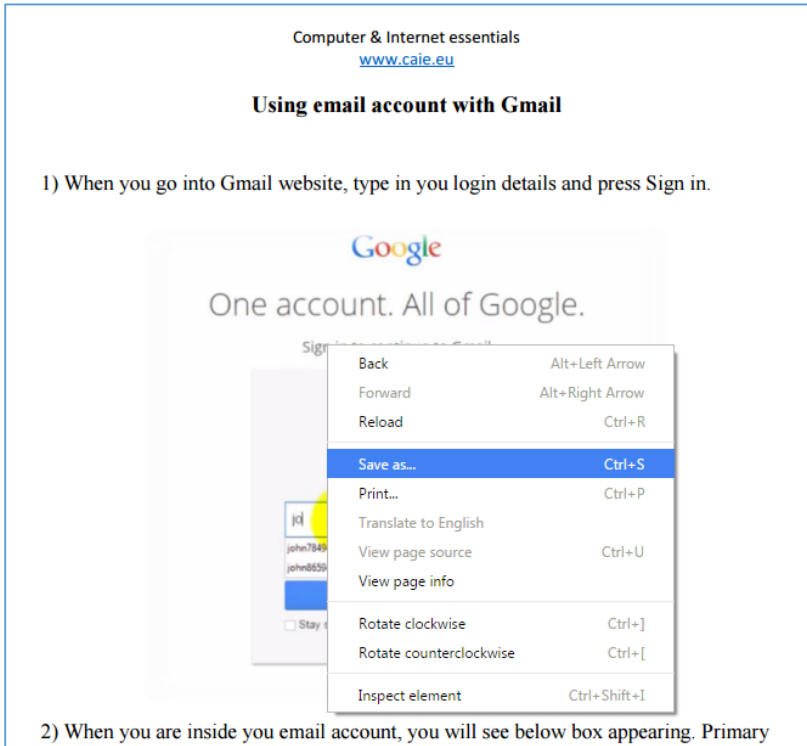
Computer & Internet essentials
www.caie.eu

Using email account with Gmail

1) When you go into Gmail website, type in you login details and press Sign in.

Google

One account. All of Google.

Sign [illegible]

jo

john7849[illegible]

john8659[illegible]

Stay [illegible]

Back Alt+Left Arrow
Forward Alt+Right Arrow
Reload Ctrl+R
Save as... Ctrl+S
Print... Ctrl+P
Translate to English
View page source Ctrl+U
View page info
Rotate clockwise Ctrl+]
Rotate counterclockwise Ctrl+[
Inspect element Ctrl+Shift+I

2) When you are inside you email account, you will see below box appearing. Primary